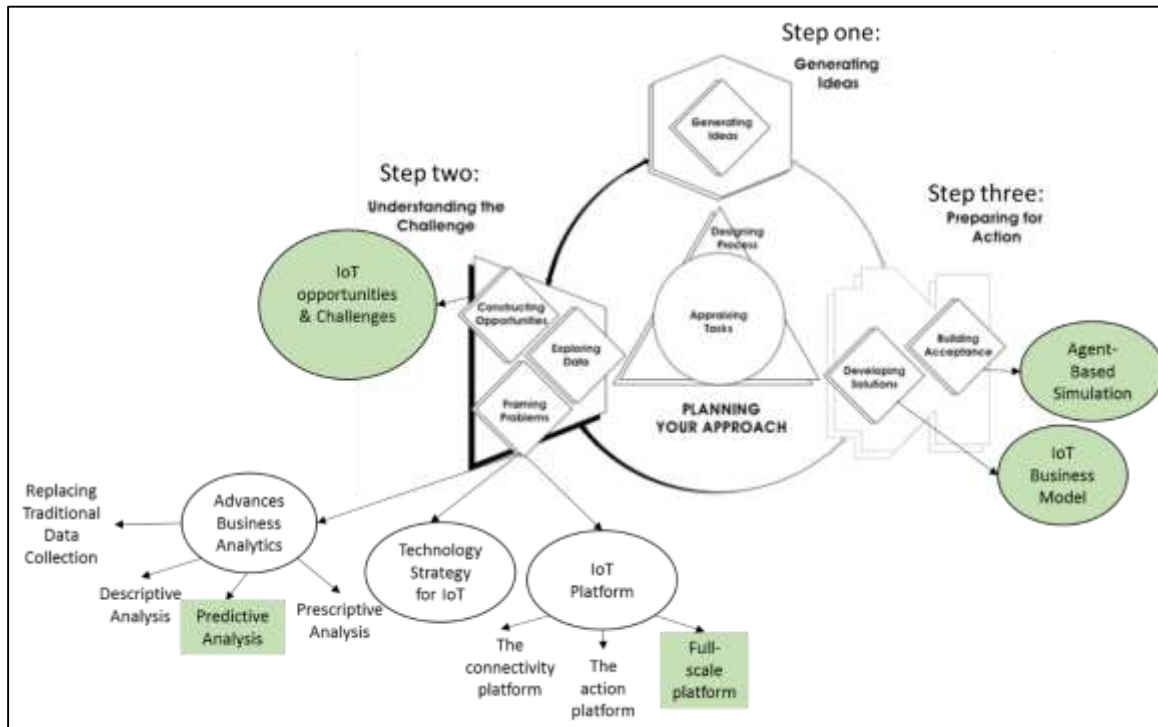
Step one:
Generating Ideas

Generating Ideas

Step two:
Understanding the Challenge

Step three:
Preparing for Action

IoT opportunities & Challenges

Constructing Opportunities

Exploring Data

Framing Problems

Designing Process

Appraising Tasks

PLANNING YOUR APPROACH

Developing Solutions

Building Acceptance

Agent-Based Simulation

IoT Business Model

Replacing Traditional Data Collection

Advances Business Analytics

Descriptive Analysis

Predictive Analysis

Prescriptive Analysis

Technology Strategy for IoT

IoT Platform

The connectivity platform

The action platform

Full-scale platform